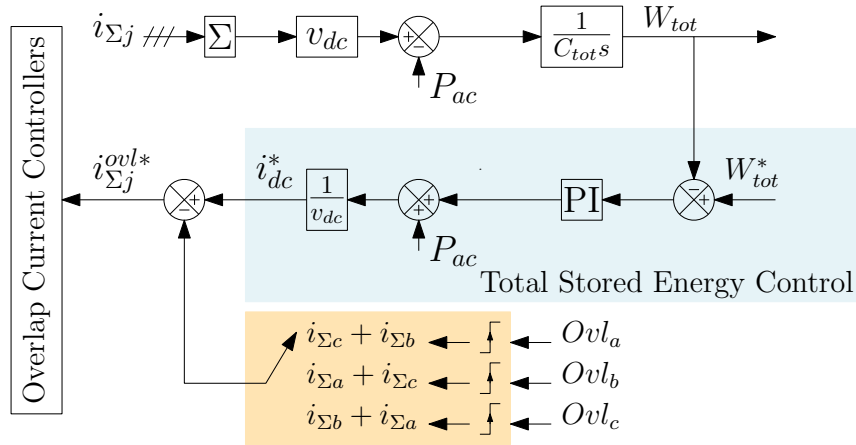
Overlap Current Controllers

$i_{\Sigma j}$ /// $\Sigma$ $v_{dc}$ + − $P_{ac}$ $\frac{1}{C_{tot}s}$ $W_{tot}$

$i_{\Sigma j}^{ovl*}$ − + $i_{dc}^{*}$ $\frac{1}{v_{dc}}$ + + $P_{ac}$ PI − + $W_{tot}^{*}$

Total Stored Energy Control

$i_{\Sigma c}+i_{\Sigma b}$ $Ovl_a$

$i_{\Sigma a}+i_{\Sigma c}$ $Ovl_b$

$i_{\Sigma b}+i_{\Sigma a}$ $Ovl_c$